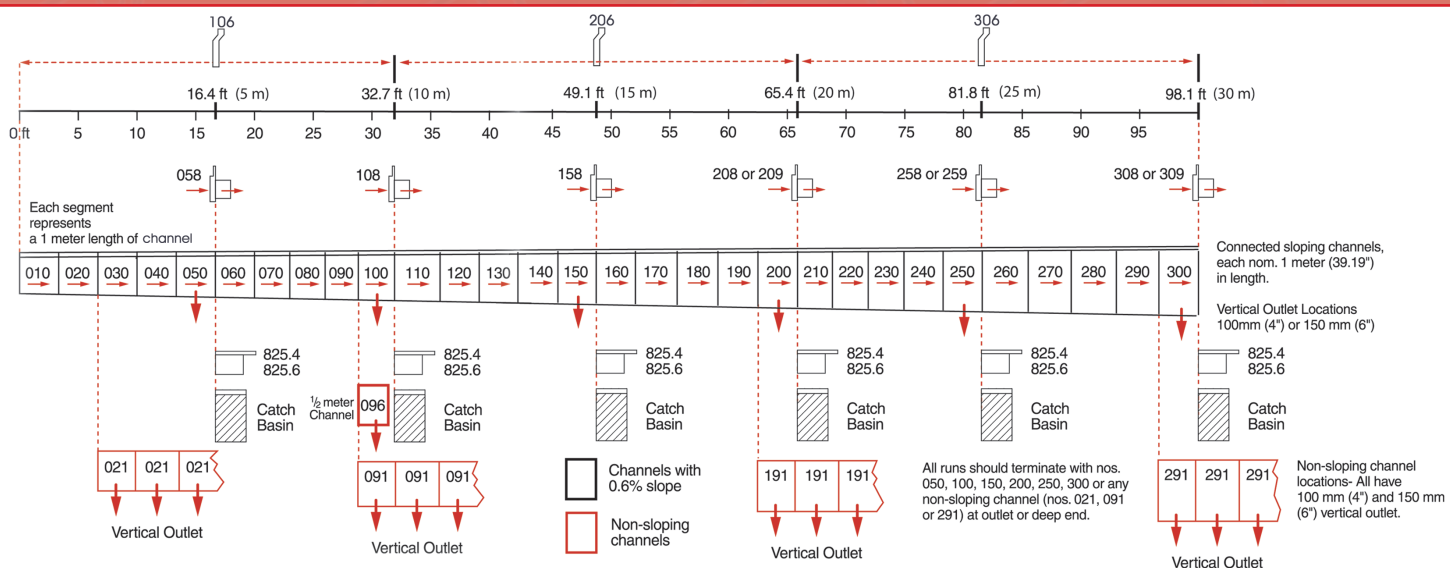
106

206

306

16.4 ft (5 m)

32.7 ft (10 m)

49.1 ft (15 m)

65.4 ft (20 m)

81.8 ft (25 m)

98.1 ft (30 m)

0 ft 5 10 15 20 25 30 35 40 45 50 55 60 65 70 75 80 85 90 95

058

108

158

208 or 209

258 or 259

308 or 309

Each segment represents a 1 meter length of channel

| 010 | 020 | 030 | 040 | 050 | 060 | 070 | 080 | 090 | 100 | 110 | 120 | 130 | 140 | 150 | 160 | 170 | 180 | 190 | 200 | 210 | 220 | 230 | 240 | 250 | 260 | 270 | 280 | 290 | 300 |
|---|---|---|---|---|---|---|---|---|---|---|---|---|---|---|---|---|---|---|---|---|---|---|---|---|---|---|---|---|---|

Connected sloping channels, each nom. 1 meter (39.19") in length.

Vertical Outlet Locations 100mm (4") or 150 mm (6")

825.4
825.6

Catch Basin

825.4
825.6

Catch Basin

825.4
825.6

Catch Basin

825.4
825.6

Catch Basin

825.4
825.6

Catch Basin

825.4
825.6

Catch Basin

$\frac{1}{2}$ meter Channel

096

021 021 021

Vertical Outlet

091 091 091

Vertical Outlet

Channels with 0.6% slope

Non-sloping channels

191 191 191

Vertical Outlet

All runs should terminate with nos. 050, 100, 150, 200, 250, 300 or any non-sloping channel (nos. 021, 091 or 291) at outlet or deep end.

291 291 291

Vertical Outlet

Non-sloping channel locations- All have 100 mm (4") and 150 mm (6") vertical outlet.